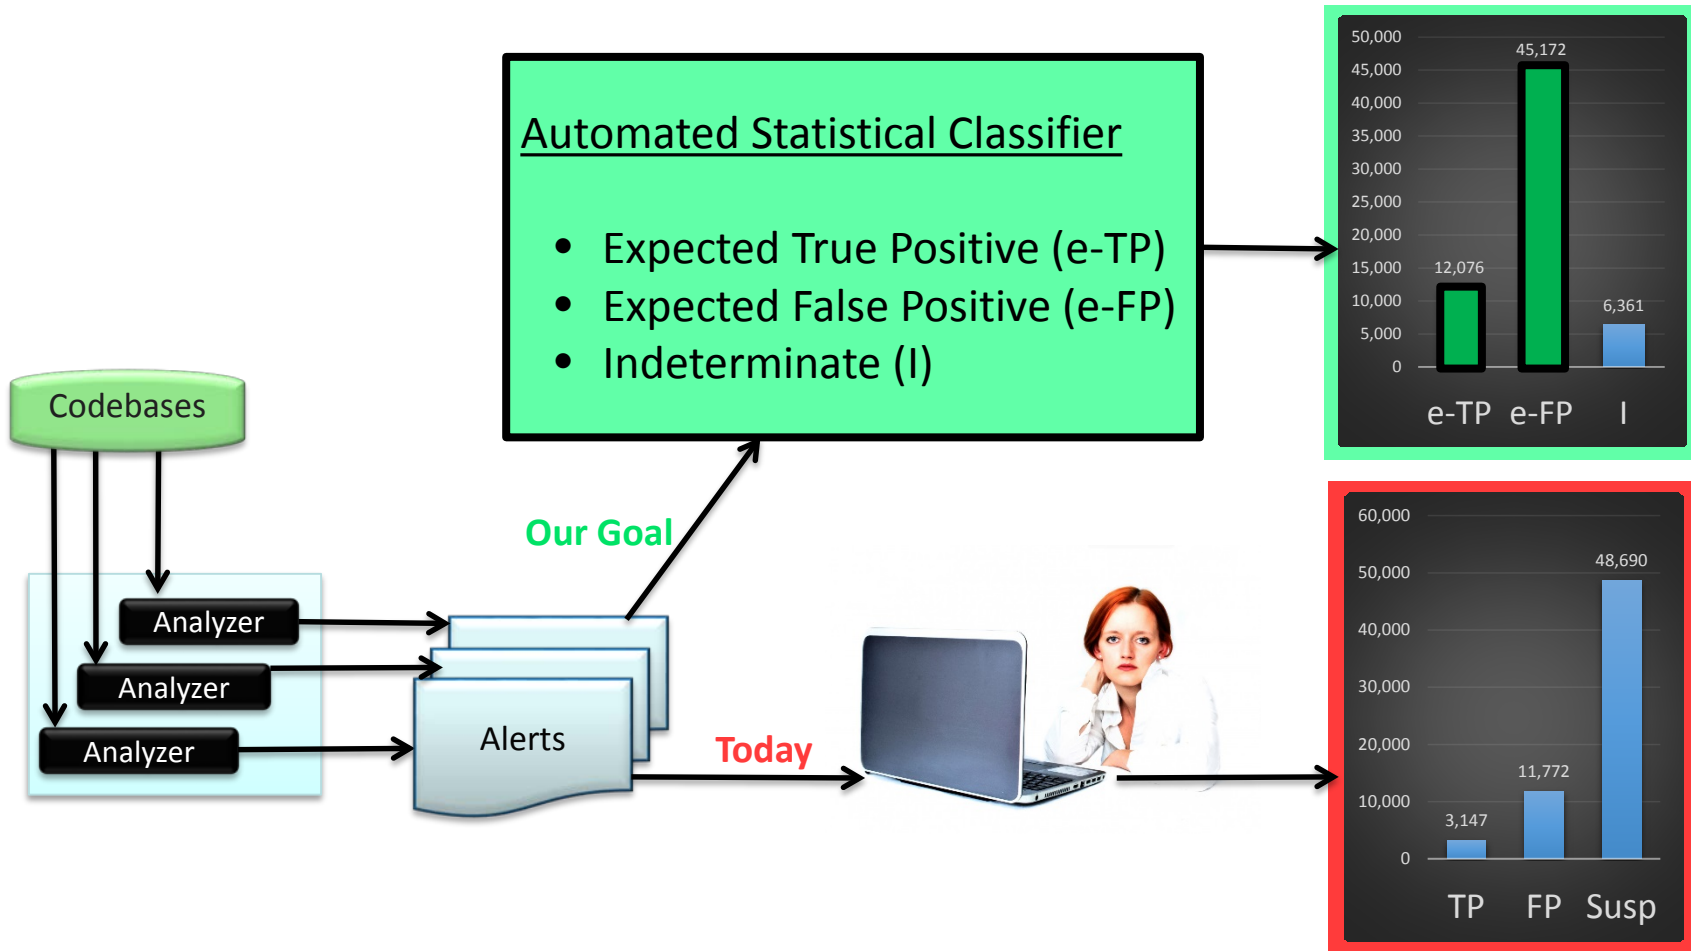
Automated Statistical Classifier

- Expected True Positive (e-TP)
- Expected False Positive (e-FP)
- Indeterminate (I)

50,000
45,000
40,000
35,000
30,000
25,000
20,000
15,000
10,000
5,000
0

12,076
45,172
6,361

e-TP e-FP I

Codebases

Analyzer
Analyzer
Analyzer

Our Goal

Alerts

Today

60,000
50,000
40,000
30,000
20,000
10,000
0

3,147
11,772
48,690

TP FP Susp